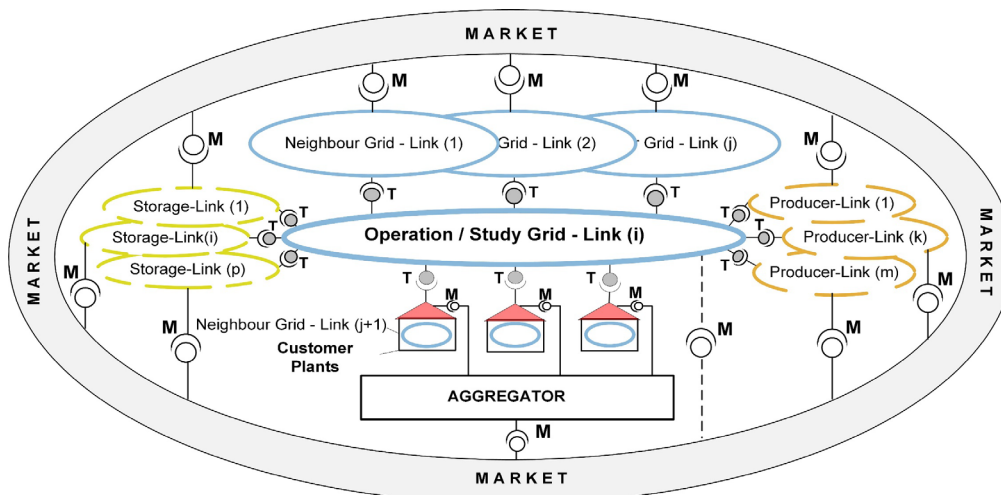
MARKET

M
M
M
M
M

Neighbour Grid - Link (1)
Grid - Link (2)
Grid - Link (j)

T
T
T

Storage-Link (1)
Storage-Link(i)
Storage-Link (p)
T
T
T

Operation / Study Grid - Link (i)

T
T
T
T

Producer-Link (1)
Producer-Link (k)
Producer-Link (m)

MARKET
MARKET

M
M
T
M
T
M
T
M

Neighbour Grid - Link (j+1)
Customer Plants

M
M
M
M

AGGREGATOR

M

MARKET